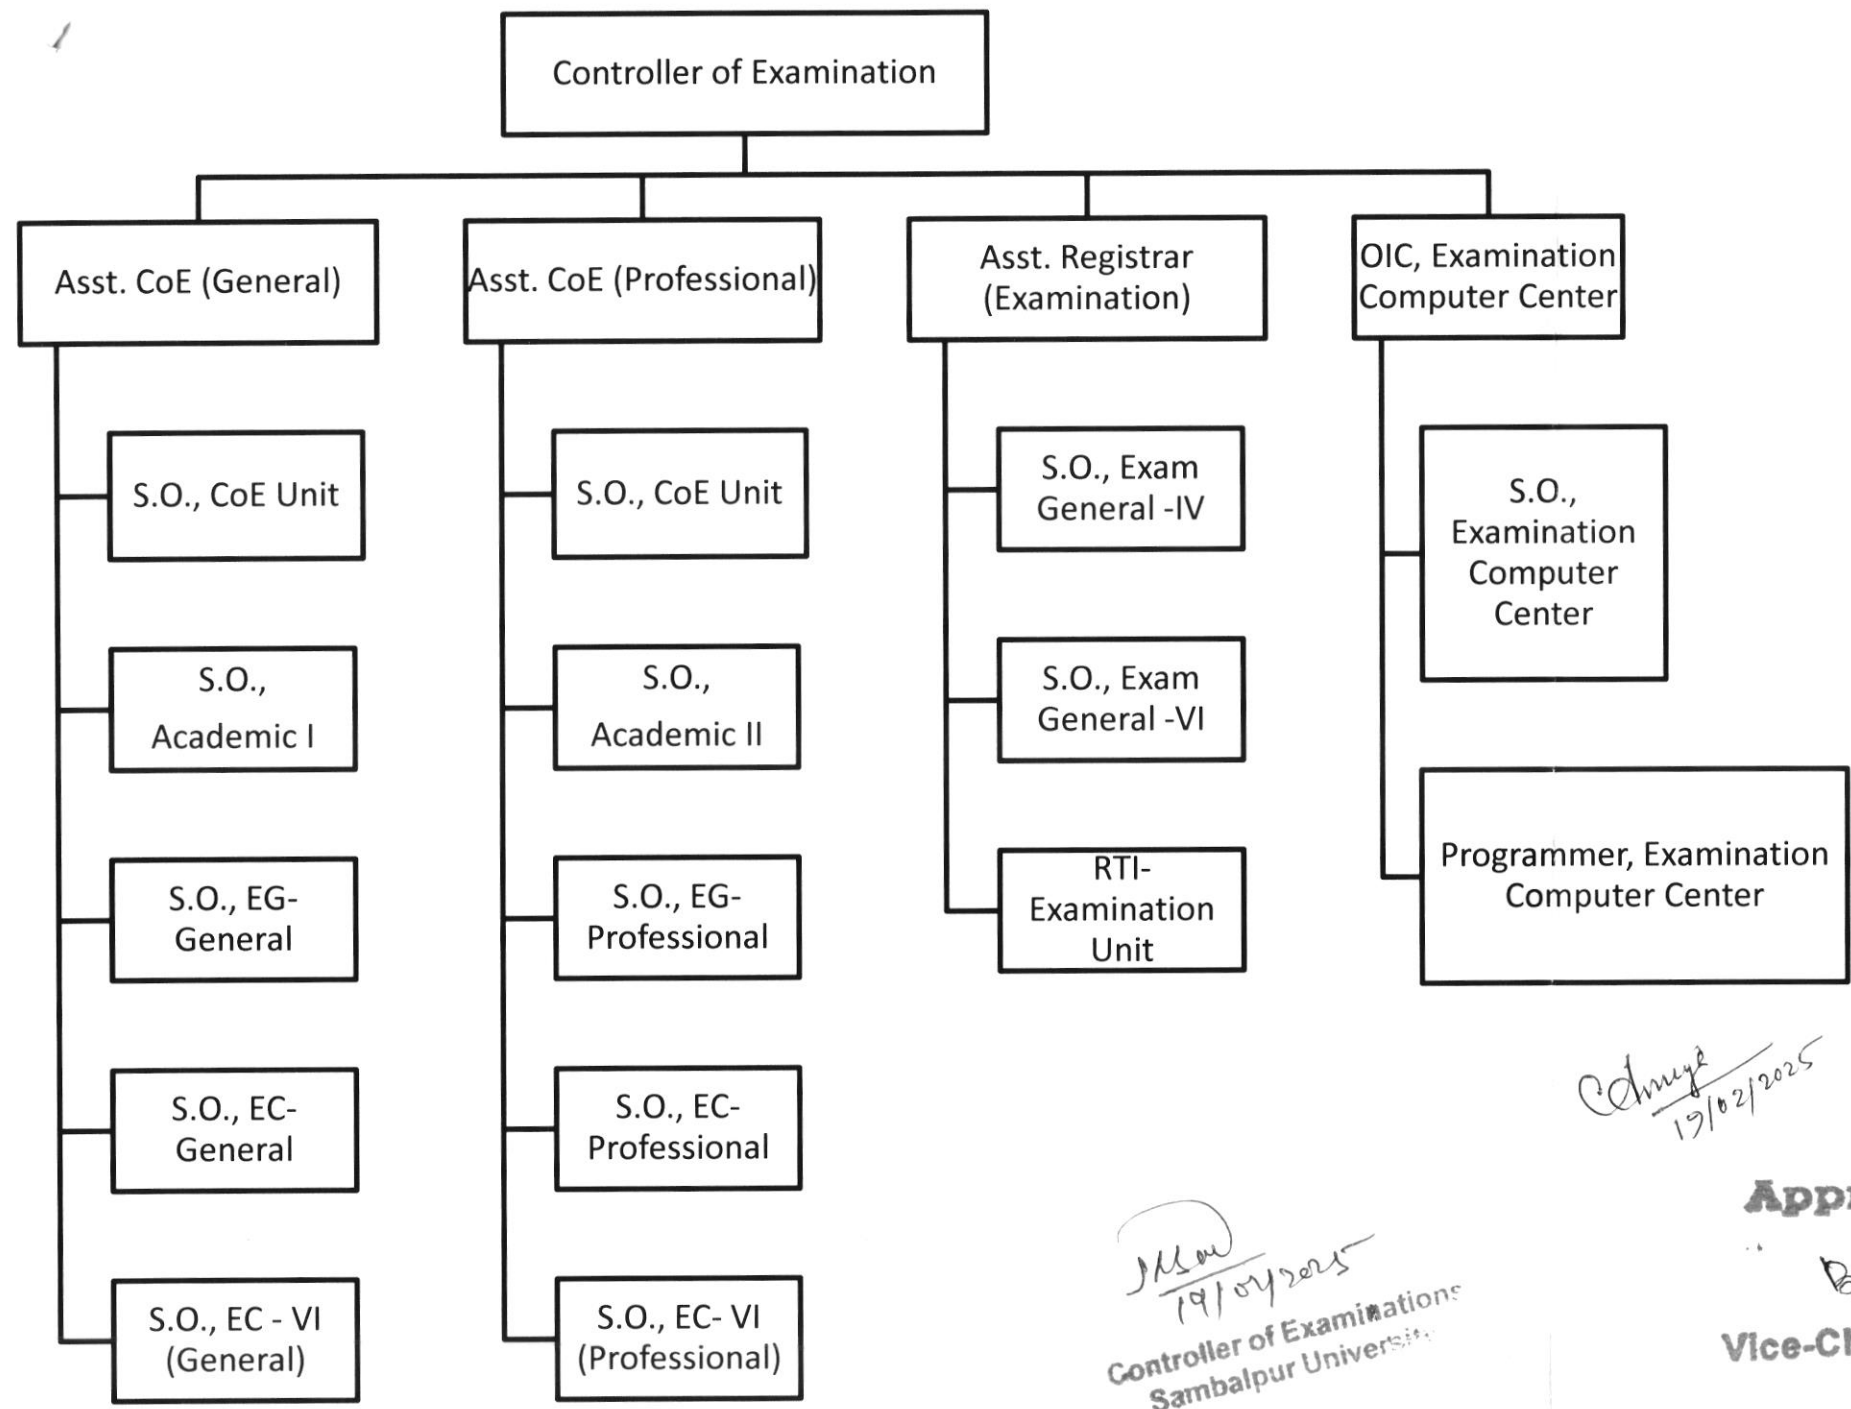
Controller of Examination

Asst. CoE (General)

S.O., CoE Unit

S.O., Academic I

S.O., EG-General

S.O., EC-General

S.O., EC - VI (General)

Asst. CoE (Professional)

S.O., CoE Unit

S.O., Academic II

S.O., EG-Professional

S.O., EC-Professional

S.O., EC- VI (Professional)

Asst. Registrar (Examination)

S.O., Exam General -IV

S.O., Exam General -VI

RTI-Examination Unit

OIC, Examination Computer Center

S.O., Examination Computer Center

Programmer, Examination Computer Center

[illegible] 19/02/2025

App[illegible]

Vice-C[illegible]

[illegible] 19/02/2025
Controller of Examinations
Sambalpur University